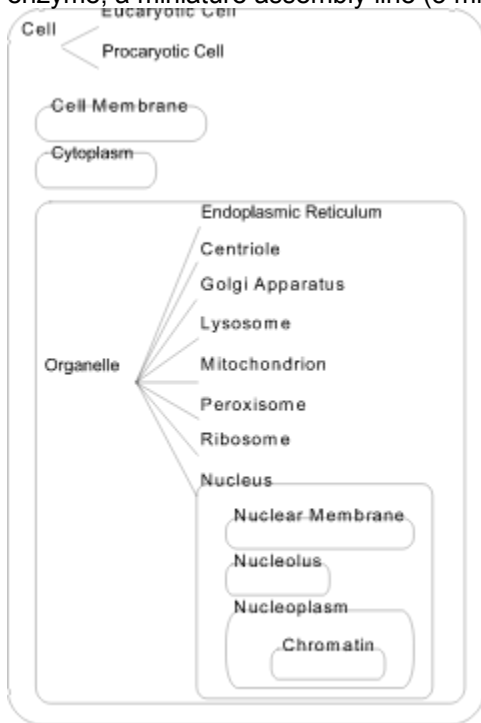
enzyme, a miniature assembly line (3 m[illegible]

Cell
Eucaryotic Cell
Procaryotic Cell

Cell Membrane

Cytoplasm

Organelle
Endoplasmic Reticulum
Centriole
Golgi Apparatus
Lysosome
Mitochondrion
Peroxisome
Ribosome
Nucleus
Nuclear Membrane
Nucleolus
Nucleoplasm
Chromatin